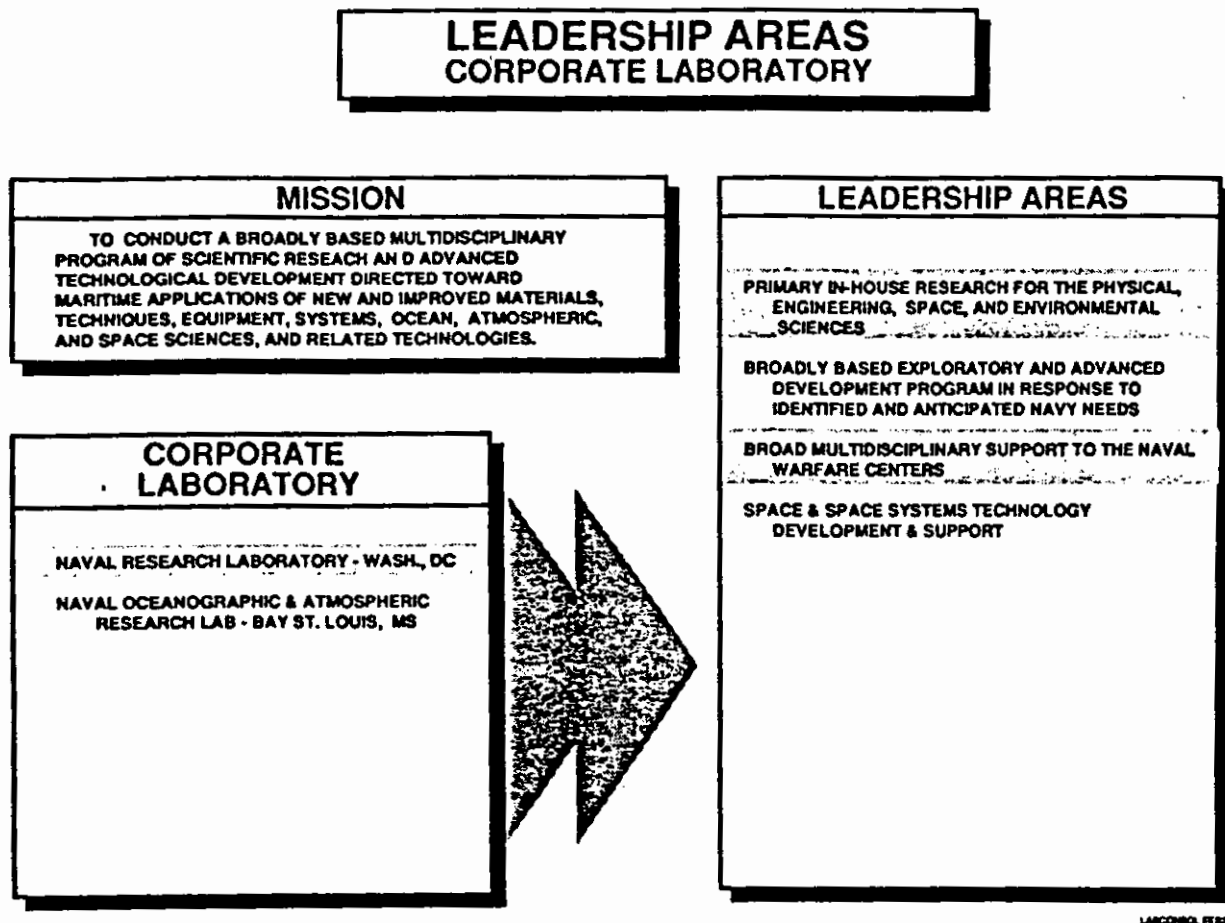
LEADERSHIP AREAS
CORPORATE LABORATORY

MISSION

TO CONDUCT A BROADLY BASED MULTIDISCIPLINARY PROGRAM OF SCIENTIFIC RESEACH AN D ADVANCED TECHNOLOGICAL DEVELOPMENT DIRECTED TOWARD MARITIME APPLICATIONS OF NEW AND IMPROVED MATERIALS, TECHNIQUES, EQUIPMENT, SYSTEMS, OCEAN, ATMOSPHERIC, AND SPACE SCIENCES, AND RELATED TECHNOLOGIES.

CORPORATE LABORATORY

NAVAL RESEARCH LABORATORY - WASH., DC

NAVAL OCEANOGRAPHIC & ATMOSPHERIC RESEARCH LAB - BAY ST. LOUIS, MS

LEADERSHIP AREAS

PRIMARY IN-HOUSE RESEARCH FOR THE PHYSICAL, ENGINEERING, SPACE, AND ENVIRONMENTAL SCIENCES

BROADLY BASED EXPLORATORY AND ADVANCED DEVELOPMENT PROGRAM IN RESPONSE TO IDENTIFIED AND ANTICIPATED NAVY NEEDS

BROAD MULTIDISCIPLINARY SUPPORT TO THE NAVAL WARFARE CENTERS

SPACE & SPACE SYSTEMS TECHNOLOGY DEVELOPMENT & SUPPORT

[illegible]